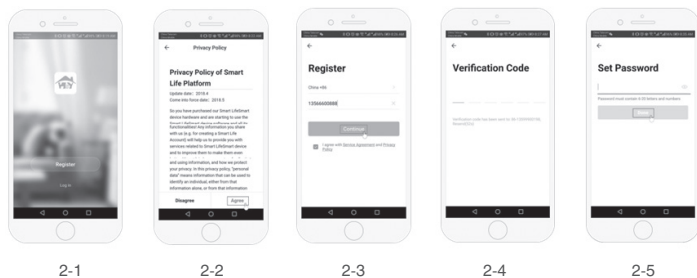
Register

Log in

Privacy Policy

Privacy Policy of Smart Life Platform

Update date: 2018.4
Come into force date: 2018.5

Do you have purchased our Smart Life/Smart device hardware and are starting to use the Smart Life/Smart device software and all its functionalities? Any information you share with us (e.g. for creating a Smart Life Account) will help us to provide you with services related to Smart Life/Smart device and to improve them to make them even

and using information, and how we protect your privacy. In this privacy policy, "personal data" means information that can be used to identify an individual, either from that information alone, or from that information

Disagree

Agree

Register

China +86

13566660888

Continue

I agree with Service Agreement and Privacy Policy

Verification Code

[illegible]

Set Password

Password must contain 6-20 letters and numbers

Done

2-1

2-2

2-3

2-4

2-5